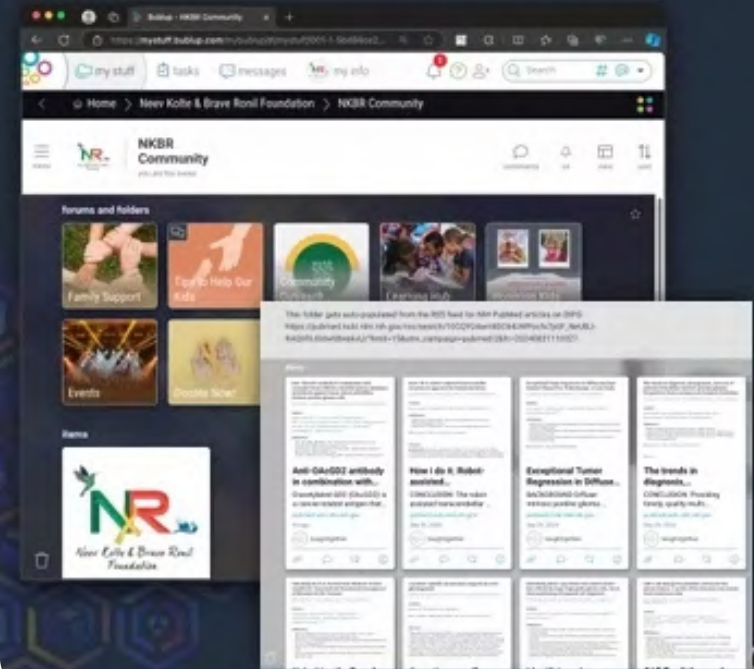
Bublup - NKBR Community

https://mystuff.bublup.com/mybublup/#/mystuff/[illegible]

my stuff tasks messages my info

Search

Home > Neev Kolte & Brave Ronil Foundation > NKBR Community

NKBR Community

you are the owner

comments share sort

forums and folders

Family Support

Tips to Help Our Kids

Community Outreach

Learning Hub

Wonderful Kids

Events

Donate Now!

items

Neev Kolte & Brave Ronil Foundation

This folder gets auto-populated from the RSS feed for NIH Pubmed articles on DIPG https://pubmed.ncbi.nlm.nih.gov/rss/search/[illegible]

items

Anti-OAcGD2 antibody in combination with...

How do it. Robot-assisted...

Exceptional Tumor Regression in Diffuse...

The trends in diagnosis,...